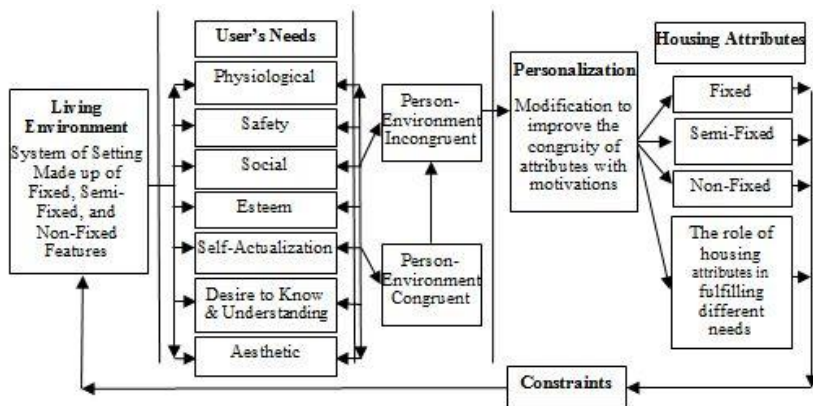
Living Environment

System of Setting Made up of Fixed, Semi-Fixed, and Non-Fixed Features

User's Needs

Physiological

Safety

Social

Esteem

Self-Actualization

Desire to Know & Understanding

Aesthetic

Person-Environment Incongruent

Person-Environment Congruent

Personalization

Modification to improve the congruity of attributes with motivations

Housing Attributes

Fixed

Semi-Fixed

Non-Fixed

The role of housing attributes in fulfilling different needs

Constraints